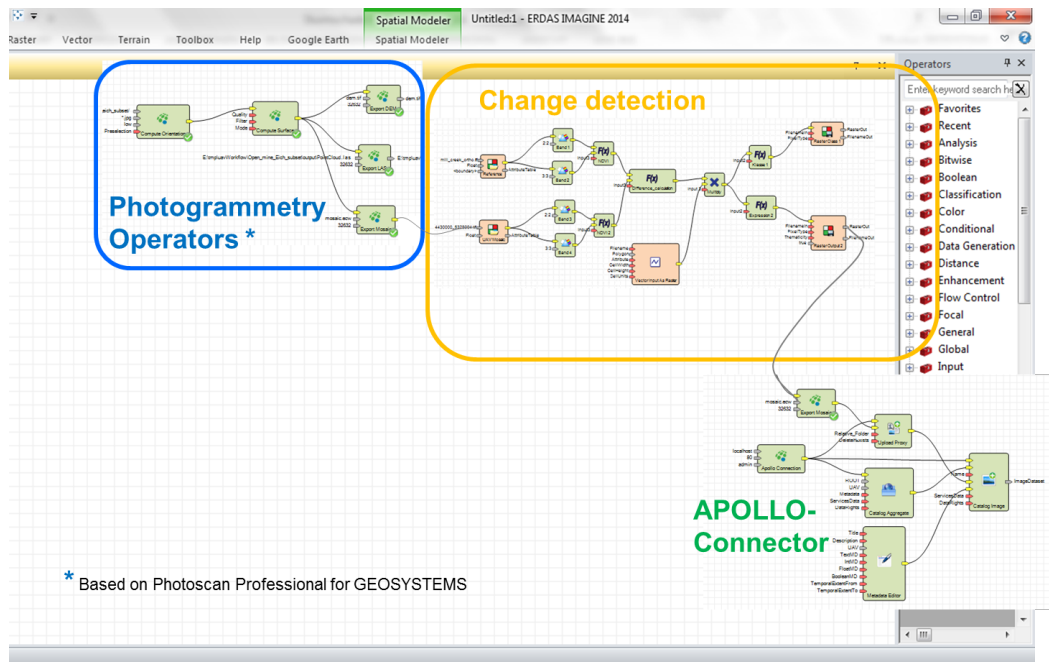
Spatial Modeler
Untitled:1 - ERDAS IMAGINE 2014
Raster Vector Terrain Toolbox Help Google Earth Spatial Modeler

Operators
Enter keyword search he
Favorites
Recent
Analysis
Bitwise
Boolean
Classification
Color
Conditional
Data Generation
Distance
Enhancement
Flow Control
Focal
General
Global
Input

Photogrammetry Operators *

Change detection

Compute Orientation
Compute Surface
Export DEM
Export LAS
Export Mosaic
Band 1
Band 2
Band 3
Band 4
NDVI 1
NDVI 2
Difference_calculation
Expression 1
Expression 2
RasterOutput 1
RasterOutput 2
VectorInput to Raster

APOLLO-Connector

Export Mosaic
Upload Proxy
Apollo Connection
Catalog Aggregate
Catalog Image
Metadata Editor

* Based on Photoscan Professional for GEOSYSTEMS